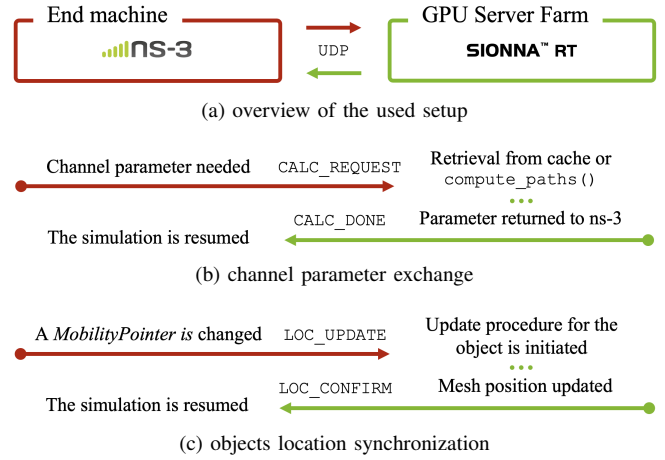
End machine

ns-3

UDP

GPU Server Farm

SIONNA™ RT

(a) overview of the used setup

Channel parameter needed

CALC_REQUEST

Retrieval from cache or compute_paths()

•••

CALC_DONE

Parameter returned to ns-3

The simulation is resumed

(b) channel parameter exchange

A *MobilityPointer is* changed

LOC_UPDATE

Update procedure for the object is initiated

•••

LOC_CONFIRM

Mesh position updated

The simulation is resumed

(c) objects location synchronization